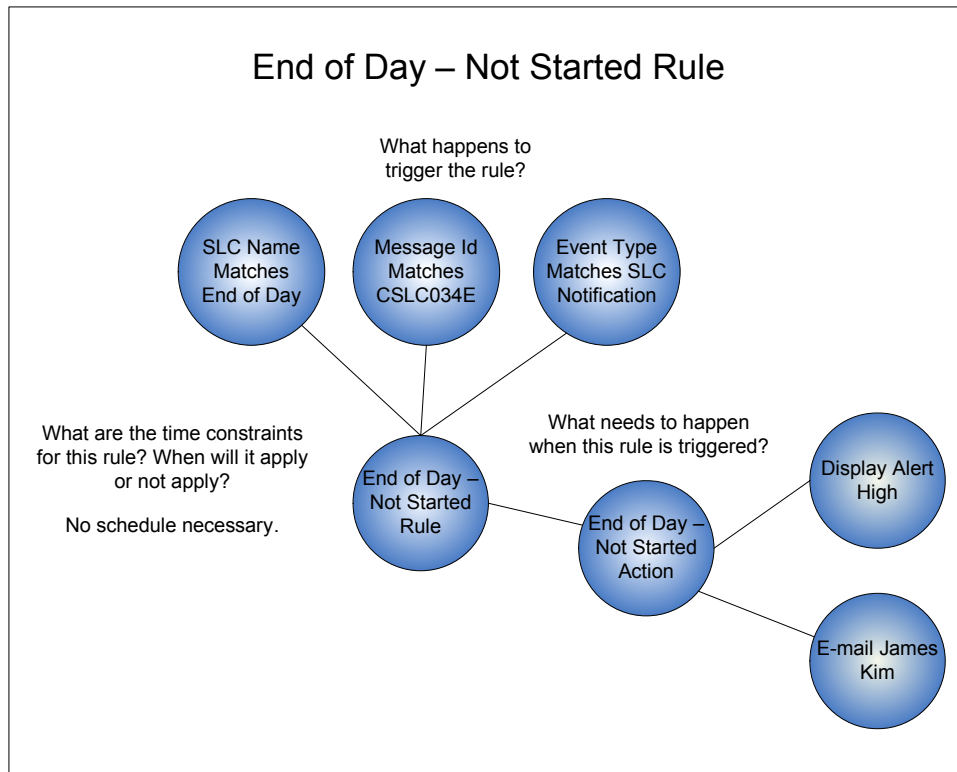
End of Day – Not Started Rule

What happens to trigger the rule?

SLC Name Matches End of Day

Message Id Matches CSLC034E

Event Type Matches SLC Notification

What are the time constraints for this rule? When will it apply or not apply?

No schedule necessary.

End of Day – Not Started Rule

What needs to happen when this rule is triggered?

End of Day – Not Started Action

Display Alert High

E-mail James Kim